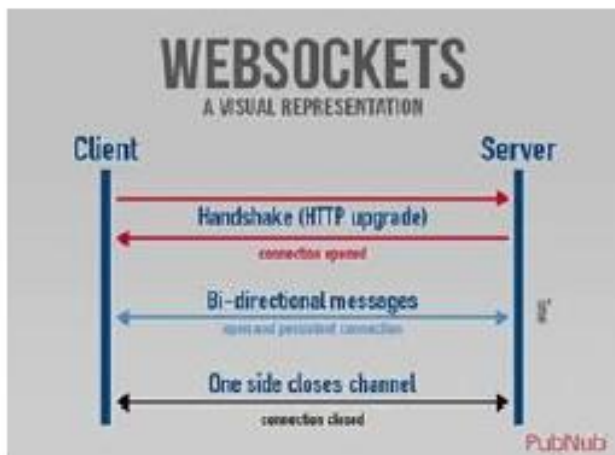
WEBSOCKETS
A VISUAL REPRESENTATION

Client

Server

Handshake (HTTP upgrade)

connection opened

Bi-directional messages

open and persistent connection

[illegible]

One side closes channel

connection closed

PubNub